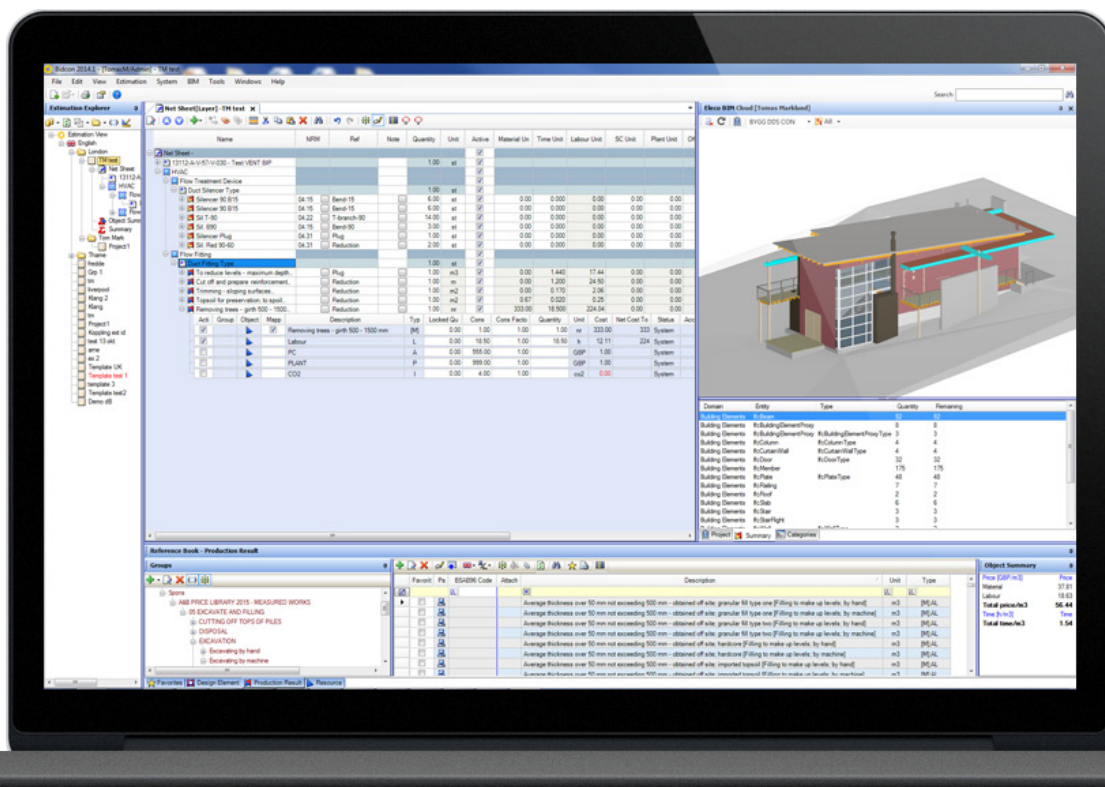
Bidcon 2014.1 - [TomasM/Admin] - TM test

File Edit View Estimation System BIM Tools Windows Help

Search

Estimation Explorer

Net Sheet[Layer] - TM test

Elecosoft BIM Cloud [Tomas Marklund]

BYGG DDS CON All

Estimation View
English
London
TM test
Net Sheet
13112-A
HVAC
Flow
Flow
Object Summ
Summary
Tom Mark
Project1
Thame
freddie
Grp 1
tm
liverpool
Klang 2
Klang
tm
Project1
Koppling ed id
test 13 okt
ame
as 2
Template UK
Template test 1
template 3
Template test2
Demo d8

| Name | NRM | Ref | Note | Quantity | Unit | Active | Material Un | Time Unit | Labour Unit | SC Unit | Plant Unit |
|---|---|---|---|---|---|---|---|---|---|---|---|
| Net Sheet - | | | | | | | | | | | |
| 13112-A-V-57-V-030 - Test VENT BIP | | | | 1.00 | st | | | | | | |
| HVAC | | | | | | | | | | | |
| Flow Treatment Device | | | | | | | | | | | |
| Duct Silencer Type | | | | 1.00 | st | | | | | | |
| Silencer 90 B15 | 04.15 | Bend-15 | | 6.00 | st | | 0.00 | 0.000 | 0.00 | 0.00 | 0.00 |
| Silencer 90 B15 | 04.15 | Bend-15 | | 6.00 | st | | 0.00 | 0.000 | 0.00 | 0.00 | 0.00 |
| Sil T-90 | 04.22 | T-branch-90 | | 14.00 | st | | 0.00 | 0.000 | 0.00 | 0.00 | 0.00 |
| Sil. B90 | 04.15 | Bend-90 | | 3.00 | st | | 0.00 | 0.000 | 0.00 | 0.00 | 0.00 |
| Silencer Plug | 04.31 | Plug | | 1.00 | st | | 0.00 | 0.000 | 0.00 | 0.00 | 0.00 |
| Sil. Red 90-60 | 04.31 | Reduction | | 2.00 | st | | 0.00 | 0.000 | 0.00 | 0.00 | 0.00 |
| Flow Fitting | | | | | | | | | | | |
| Duct Fitting Type | | | | 1.00 | st | | | | | | |
| To reduce levels - maximum depth... | | Plug | | 1.00 | m3 | | 0.00 | 1.440 | 17.44 | 0.00 | 0.00 |
| Cut off and prepare reinforcement... | | Reduction | | 1.00 | m | | 0.00 | 1.200 | 24.50 | 0.00 | 0.00 |
| Trimming - sloping surfaces... | | Reduction | | 1.00 | m2 | | 0.00 | 0.170 | 2.06 | 0.00 | 0.00 |
| Topsoil for preservation; to spoil... | | Reduction | | 1.00 | m2 | | 0.67 | 0.020 | 0.25 | 0.00 | 0.00 |
| Removing trees - girth 500 - 1500... | | Reduction | | 1.00 | nr | | 333.00 | 18.500 | 224.04 | 0.00 | 0.00 |

| Acti | Group | Object | Mapp | Description | Typ | Locked Qu | Cons | Cons Facto | Quantity | Unit | Cost | Net Cost To | Status |
|---|---|---|---|---|---|---|---|---|---|---|---|---|---|
| | | | | Removing trees - girth 500 - 1500 mm | [M] | 0.00 | 1.00 | 1.00 | 1.00 | nr | 333.00 | 333 | System |
| | | | | Labour | L | 0.00 | 18.50 | 1.00 | 18.50 | h | 12.11 | 224 | System |
| | | | | PC | A | 0.00 | 555.00 | 1.00 | | GBP | 1.00 | | System |
| | | | | PLANT | P | 0.00 | 999.00 | 1.00 | | GBP | 1.00 | | System |
| | | | | CO2 | I | 0.00 | 4.00 | 1.00 | | co2 | 0.00 | | System |

| Domain | Entity | Type | Quantity | Remaining |
|---|---|---|---|---|
| Building Elements | IfcBeam | | 52 | 52 |
| Building Elements | IfcBuildingElementProxy | | 8 | 8 |
| Building Elements | IfcBuildingElementProxy | IfcBuildingElementProxyType | 3 | 3 |
| Building Elements | IfcColumn | IfcColumnType | 4 | 4 |
| Building Elements | IfcCurtainWall | IfcCurtainWallType | 4 | 4 |
| Building Elements | IfcDoor | IfcDoorType | 32 | 32 |
| Building Elements | IfcMember | | 175 | 175 |
| Building Elements | IfcPlate | IfcPlateType | 48 | 48 |
| Building Elements | IfcRailing | | 7 | 7 |
| Building Elements | IfcRoof | | 2 | 2 |
| Building Elements | IfcSlab | | 6 | 6 |
| Building Elements | IfcStair | | 3 | 3 |
| Building Elements | IfcStairFlight | | 3 | 3 |

Project Summary Categories

Reference Book - Production Result

Groups

Spons
A88 PRICE LIBRARY 2015 - MEASURED WORKS
05 EXCAVATE AND FILLING
CUTTING OFF TOPS OF PILES
DISPOSAL
EXCAVATION
Excavating by hand
Excavating by machine

| Favorit | Pa | BSAB96 Code | Attach | Description | Unit | Type |
|---|---|---|---|---|---|---|
| | | | | Average thickness over 50 mm not exceeding 500 mm - obtained off site; granular fill type one [Filling to make up levels; by hand] | m3 | [M] AL |
| | | | | Average thickness over 50 mm not exceeding 500 mm - obtained off site; granular fill type one [Filling to make up levels; by machine] | m3 | [M] AL |
| | | | | Average thickness over 50 mm not exceeding 500 mm - obtained off site; granular fill type two [Filling to make up levels; by hand] | m3 | [M] AL |
| | | | | Average thickness over 50 mm not exceeding 500 mm - obtained off site; granular fill type two [Filling to make up levels; by machine] | m3 | [M] AL |
| | | | | Average thickness over 50 mm not exceeding 500 mm - obtained off site; hardcore [Filling to make up levels; by hand] | m3 | [M] AL |
| | | | | Average thickness over 50 mm not exceeding 500 mm - obtained off site; hardcore [Filling to make up levels; by machine] | m3 | [M] AL |
| | | | | Average thickness over 50 mm not exceeding 500 mm - obtained off site; imported topsoil [Filling to make up levels; by hand] | m3 | [M] AL |

Object Summary

| | Price |
|---|---|
| Price [GBP/m3] | Price |
| Material | 37.81 |
| Labour | 18.63 |
| Total price/m3 | 56.44 |
| Time [h/m3] | Time |
| Total time/m3 | 1.54 |

Favorites Design Element Production Result Resource